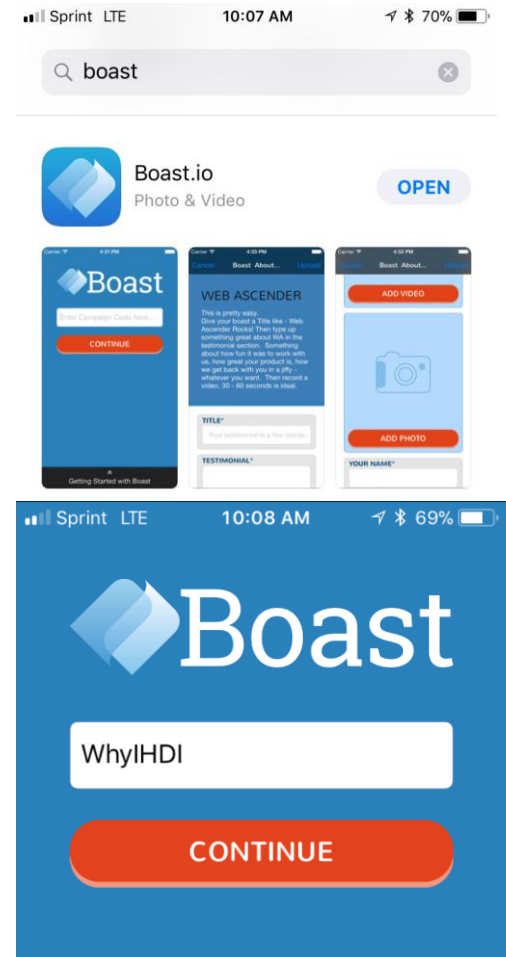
Sprint LTE 10:07 AM 70%

boast

Boast.io
Photo & Video
OPEN

Carrier 4:31 PM
Boast
Enter Campaign Code here...
CONTINUE
Getting Started with Boast

Carrier 4:33 PM
Cancel Boast About... Upload
WEB ASCENDER
This is pretty easy. Give your boast a Title like - Web Ascender Rocks! Then type up something great about WA in the testimonial section. Something about how fun it was to work with us, how great your product is, how we get back with you in a jiffy - whatever you want. Then record a video. 30 - 60 seconds is ideal.
TITLE*
Your testimonial in a few words...
TESTIMONIAL*

Carrier 4:32 PM
Cancel Boast About... Upload
ADD VIDEO
ADD PHOTO
YOUR NAME*

Sprint LTE 10:08 AM 69%
Boast
WhyIHDI
CONTINUE